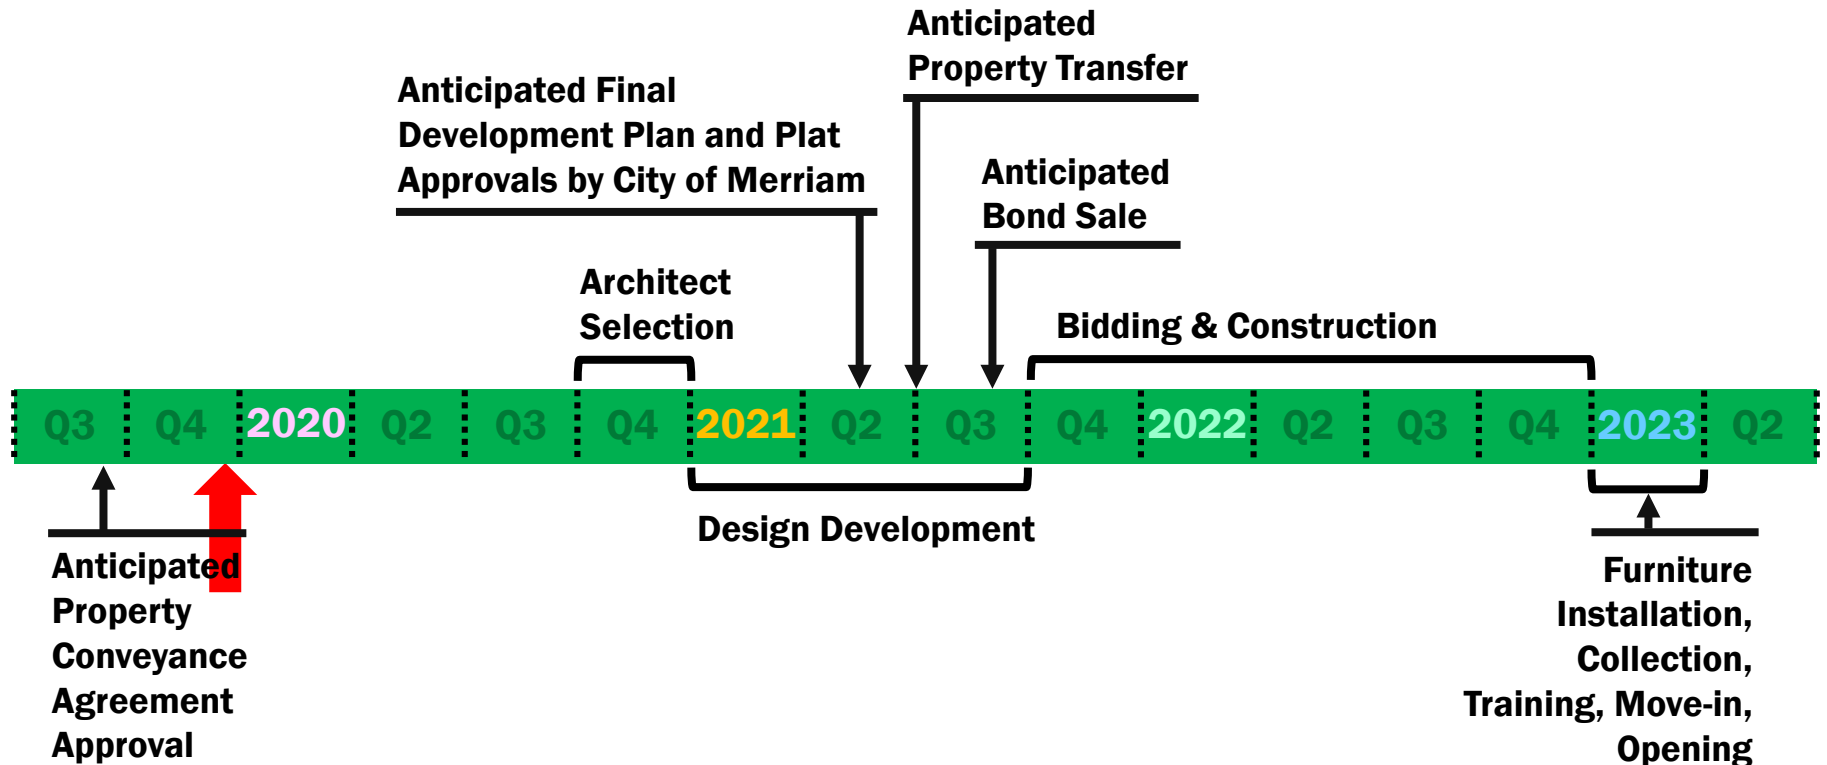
Anticipated Property Transfer

Anticipated Final Development Plan and Plat Approvals by City of Merriam

Anticipated Bond Sale

Architect Selection

Bidding & Construction

Q3 Q4 2020 Q2 Q3 Q4 2021 Q2 Q3 Q4 2022 Q2 Q3 Q4 2023 Q2

Design Development

Anticipated Property Conveyance Agreement Approval

Furniture Installation, Collection, Training, Move-in, Opening